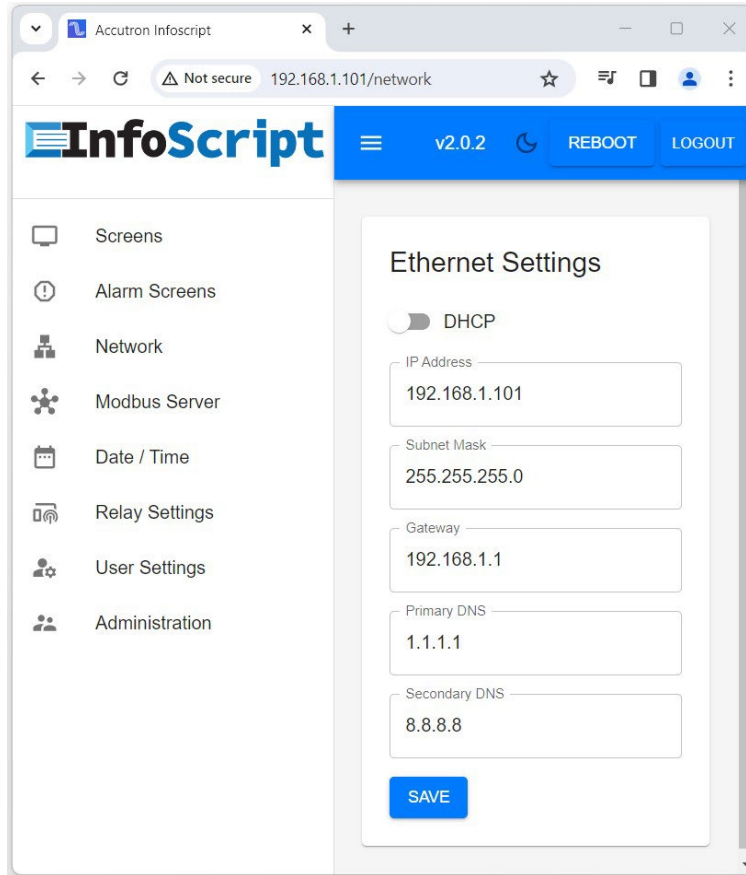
Accutron Infoscript

Not secure 192.168.1.101/network

InfoScript

v2.0.2 REBOOT LOGOUT

Screens

Alarm Screens

Network

Modbus Server

Date / Time

Relay Settings

User Settings

Administration

Ethernet Settings

DHCP

IP Address

192.168.1.101

Subnet Mask

255.255.255.0

Gateway

192.168.1.1

Primary DNS

1.1.1.1

Secondary DNS

8.8.8.8

SAVE